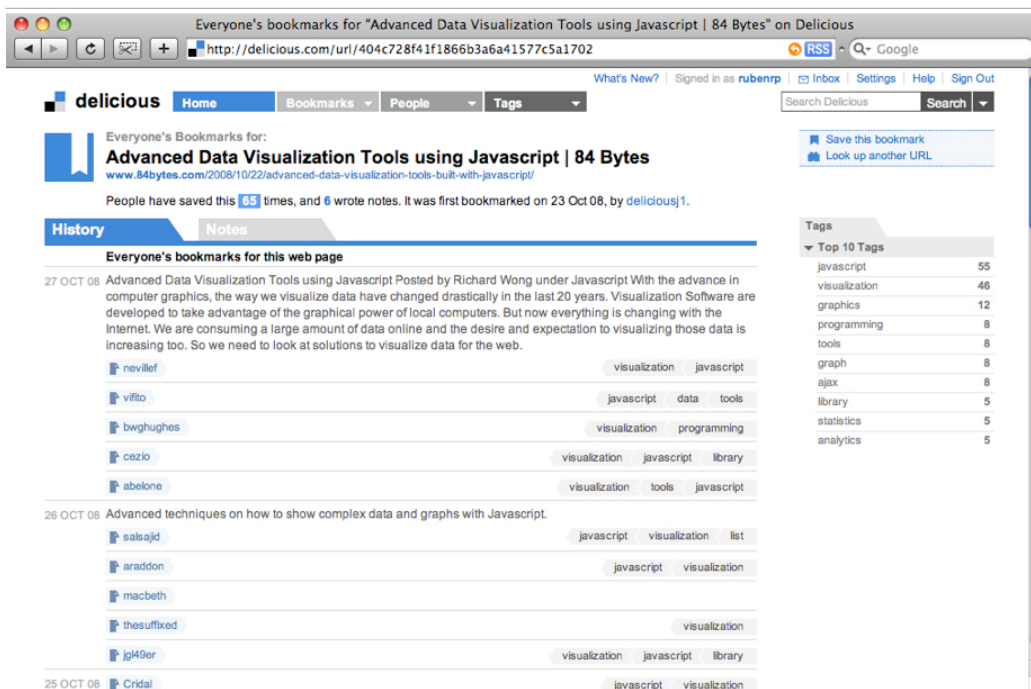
Everyone's bookmarks for "Advanced Data Visualization Tools using Javascript | 84 Bytes" on Delicious

http://delicious.com/url/404c728f41f1866b3a6a41577c5a1702

RSS

Q- Google

What's New? | Signed in as rubenrp | Inbox | Settings | Help | Sign Out

delicious

Home

Bookmarks

People

Tags

Search Delicious

Search

Everyone's Bookmarks for:

Advanced Data Visualization Tools using Javascript | 84 Bytes

www.84bytes.com/2008/10/22/advanced-data-visualization-tools-built-with-javascript/

Save this bookmark

Look up another URL

People have saved this 65 times, and 6 wrote notes. It was first bookmarked on 23 Oct 08, by deliciousj1.

History

Notes

Everyone's bookmarks for this web page

27 OCT 08 Advanced Data Visualization Tools using Javascript Posted by Richard Wong under Javascript With the advance in computer graphics, the way we visualize data have changed drastically in the last 20 years. Visualization Software are developed to take advantage of the graphical power of local computers. But now everything is changing with the Internet. We are consuming a large amount of data online and the desire and expectation to visualizing those data is increasing too. So we need to look at solutions to visualize data for the web.

nevillef visualization javascript

vififo javascript data tools

bwghughes visualization programming

cezio visualization javascript library

abelone visualization tools javascript

26 OCT 08 Advanced techniques on how to show complex data and graphs with Javascript.

salsajid javascript visualization list

araddon javascript visualization

macbeth

thesuffixed visualization

jgl49er visualization javascript library

25 OCT 08 Cridal javascript visualization

Tags

Top 10 Tags

| | |
|---|---|
| javascript | 55 |
| visualization | 46 |
| graphics | 12 |
| programming | 8 |
| tools | 8 |
| graph | 8 |
| ajax | 8 |
| library | 5 |
| statistics | 5 |
| analytics | 5 |